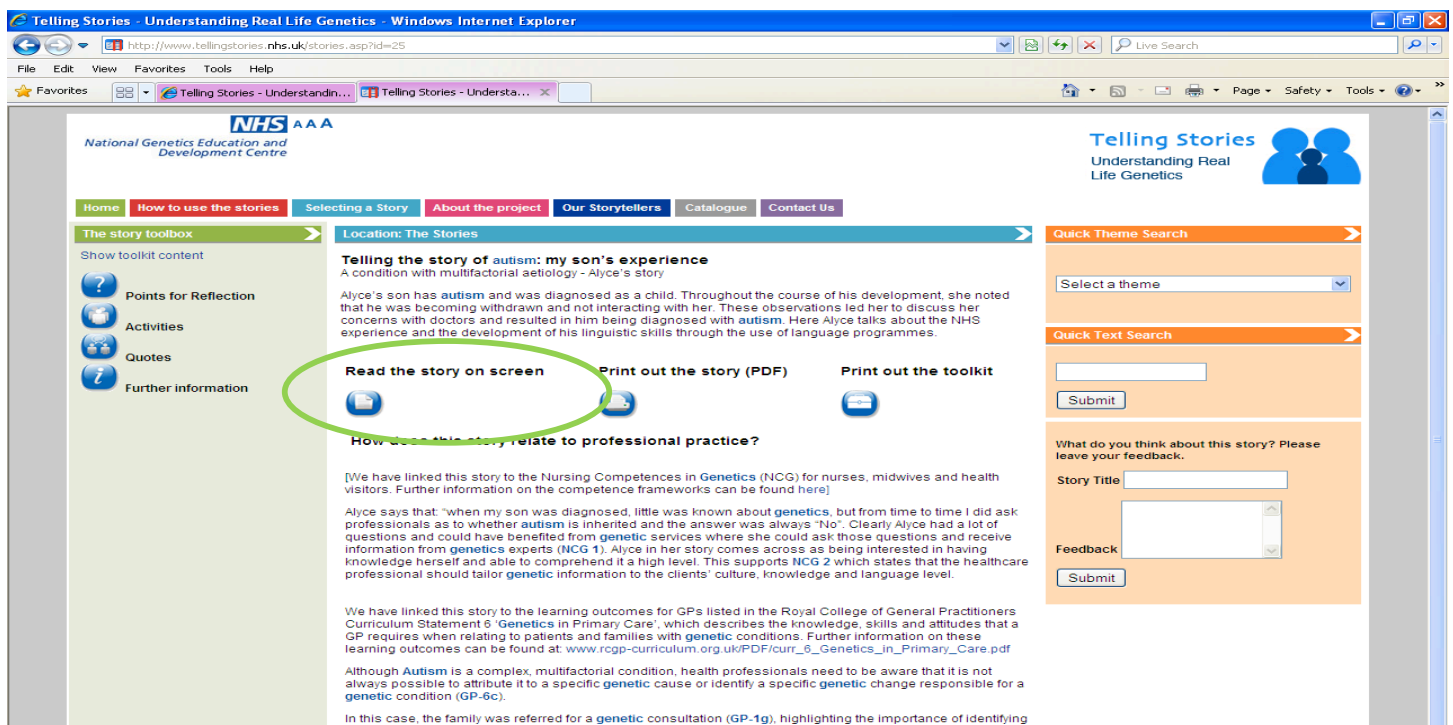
Telling Stories - Understanding Real Life Genetics - Windows Internet Explorer

http://www.tellingstories.nhs.uk/stories.asp?id=25

Live Search

File Edit View Favorites Tools Help

Favorites Telling Stories - Understandin... Telling Stories - Understa...

Page Safety Tools

NHS A A A
National Genetics Education and Development Centre

Telling Stories
Understanding Real Life Genetics

Home How to use the stories Selecting a Story About the project Our Storytellers Catalogue Contact Us

The story toolbox

Show toolkit content

Points for Reflection

Activities

Quotes

Further information

Location: The Stories

Telling the story of autism: my son's experience
A condition with multifactorial aetiology - Alyce's story

Alyce's son has autism and was diagnosed as a child. Throughout the course of his development, she noted that he was becoming withdrawn and not interacting with her. These observations led her to discuss her concerns with doctors and resulted in him being diagnosed with autism. Here Alyce talks about the NHS experience and the development of his linguistic skills through the use of language programmes.

Read the story on screen Print out the story (PDF) Print out the toolkit

How does this story relate to professional practice?

[We have linked this story to the Nursing Competences in Genetics (NCG) for nurses, midwives and health visitors. Further information on the competence frameworks can be found here]

Alyce says that: "when my son was diagnosed, little was known about genetics, but from time to time I did ask professionals as to whether autism is inherited and the answer was always "No". Clearly Alyce had a lot of questions and could have benefited from genetic services where she could ask those questions and receive information from genetics experts (NCG 1). Alyce in her story comes across as being interested in having knowledge herself and able to comprehend it a high level. This supports NCG 2 which states that the healthcare professional should tailor genetic information to the clients' culture, knowledge and language level.

We have linked this story to the learning outcomes for GPs listed in the Royal College of General Practitioners Curriculum Statement 6 'Genetics in Primary Care', which describes the knowledge, skills and attitudes that a GP requires when relating to patients and families with genetic conditions. Further information on these learning outcomes can be found at: www.rcgp-curriculum.org.uk/PDF/curr_6_Genetics_in_Primary_Care.pdf

Although Autism is a complex, multifactorial condition, health professionals need to be aware that it is not always possible to attribute it to a specific genetic cause or identify a specific genetic change responsible for a genetic condition (GP-6c).

In this case, the family was referred for a genetic consultation (GP-1g), highlighting the importance of identifying

Quick Theme Search

Select a theme

Quick Text Search

Submit

What do you think about this story? Please leave your feedback.

Story Title

Feedback

Submit